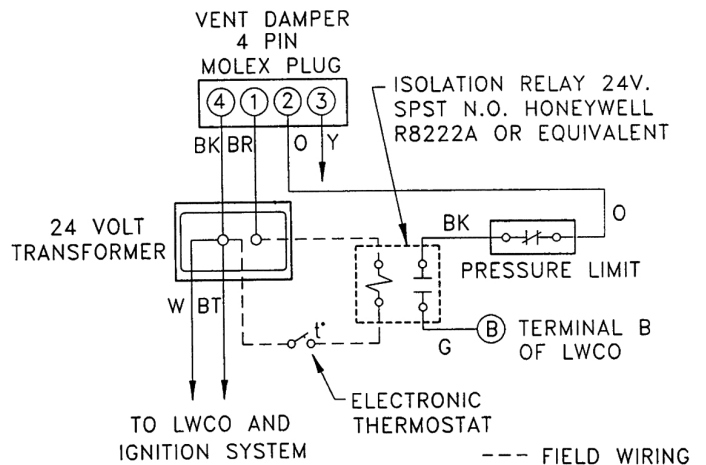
VENT DAMPER
4 PIN
MOLEX PLUG

4 1 2 3

BK BR O Y

ISOLATION RELAY 24V.
SPST N.O. HONEYWELL
R8222A OR EQUIVALENT

24 VOLT
TRANSFORMER

BK

O

PRESSURE LIMIT

W BT

t°

B TERMINAL B
OF LWCO

G

ELECTRONIC
THERMOSTAT

TO LWCO AND
IGNITION SYSTEM

--- FIELD WIRING